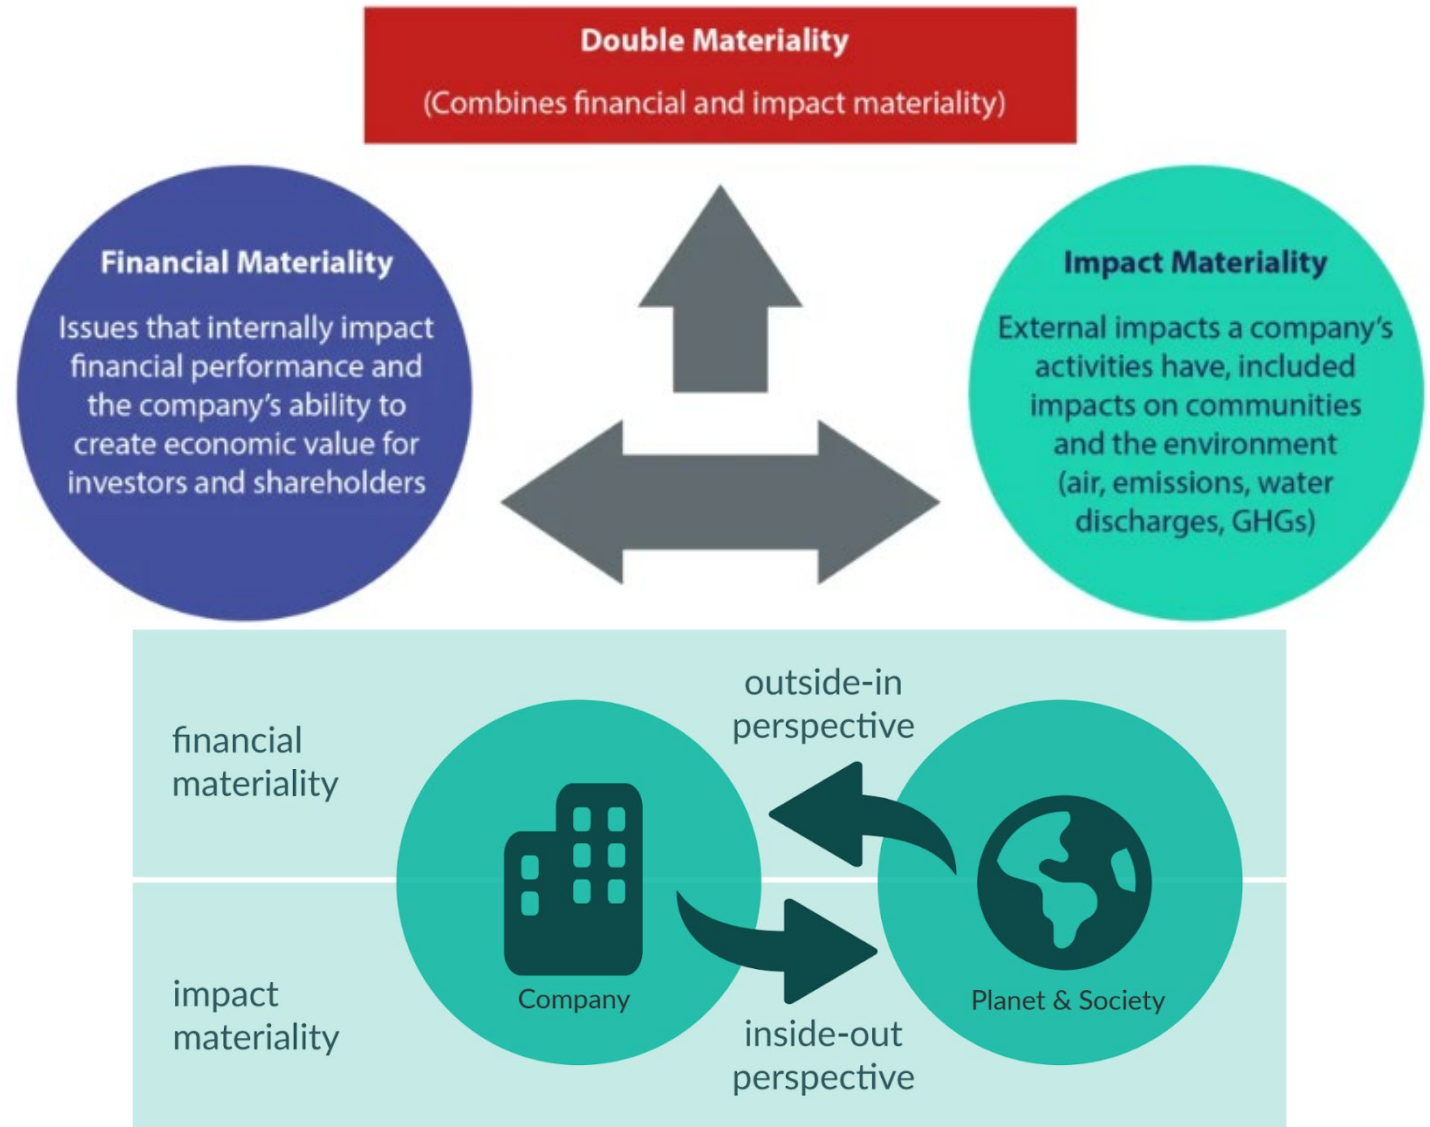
Double Materiality
(Combines financial and impact materiality)

Financial Materiality
Issues that internally impact financial performance and the company's ability to create economic value for investors and shareholders

Impact Materiality
External impacts a company's activities have, included impacts on communities and the environment (air, emissions, water discharges, GHGs)

financial materiality

outside-in perspective

Company

Planet & Society

impact materiality

inside-out perspective